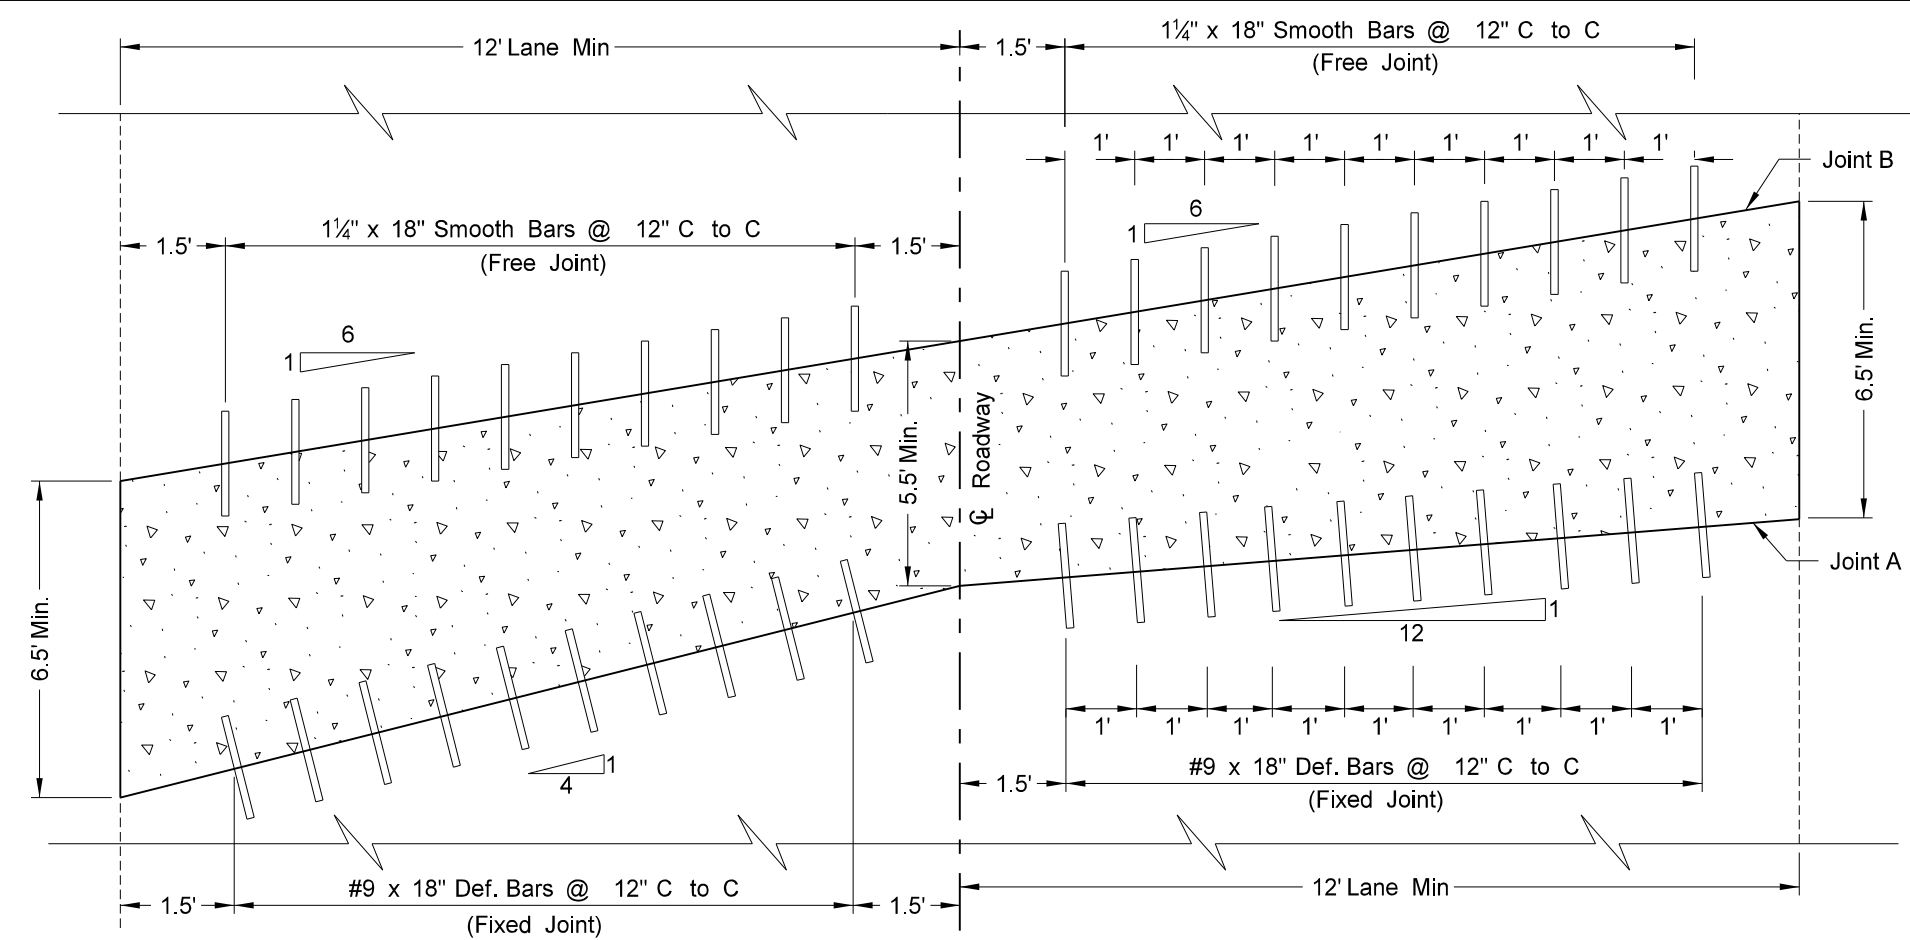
12' Lane Min

1.5'

1¼" x 18" Smooth Bars @ 12" C to C
(Free Joint)

1' 1' 1' 1' 1' 1' 1' 1' 1'

Joint B

1¼" x 18" Smooth Bars @ 12" C to C
(Free Joint)

1.5'

1.5'

6
1

6
1

6.5' Min.

5.5' Min.

℄ Roadway

6.5' Min.

Joint A

1
12

1' 1' 1' 1' 1' 1' 1' 1' 1'

1
4

1.5'

#9 x 18" Def. Bars @ 12" C to C
(Fixed Joint)

1.5'

#9 x 18" Def. Bars @ 12" C to C
(Fixed Joint)

1.5'

12' Lane Min